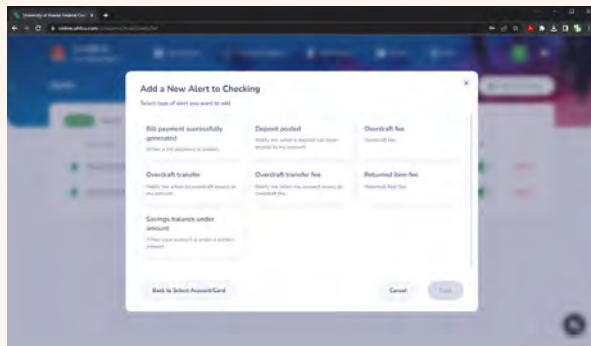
University of Hawaii Federal Cre

Add a New Alert to Checking

Select type of alert you want to add

Bill payment successfully generated
When a bill payment is created.

Deposit posted
Notify me when a deposit has been posted to my account.

Overdraft fee
Overdraft fee

Overdraft transfer
Notify me when an overdraft occurs on my account.

Overdraft transfer fee
Notify me when the account incurs an overdraft fee.

Returned item fee
Returned item fee

Savings balance under amount
When your account is under a certain amount.

Back to Select Account/Card

Cancel

Next